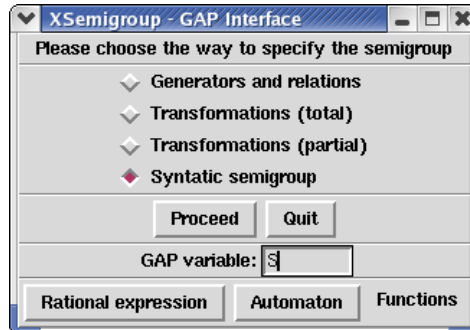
XSemigroup - GAP Interface

Please choose the way to specify the semigroup

Generators and relations

Transformations (total)

Transformations (partial)

Syntatic semigroup

Proceed

Quit

GAP variable: S

Rational expression

Automaton

Functions